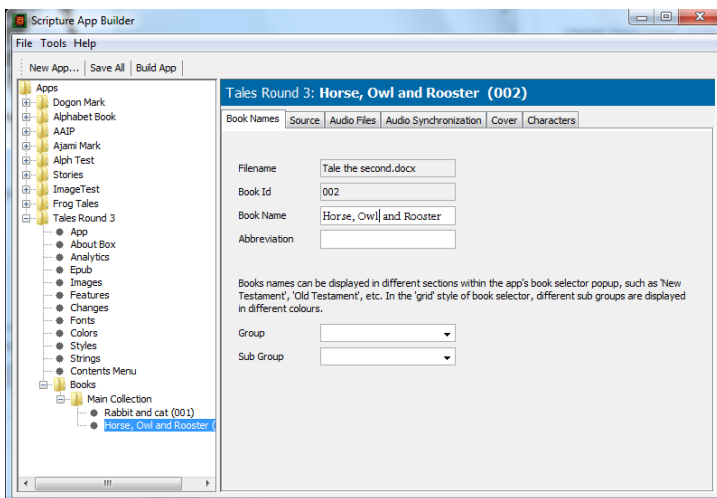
Scripture App Builder

File Tools Help

New App... Save All Build App

Apps
Dogon Mark
Alphabet Book
AAIP
Ajami Mark
Alph Test
Stories
ImageTest
Frog Tales
Tales Round 3
App
About Box
Analytics
Epub
Images
Features
Changes
Fonts
Colors
Styles
Strings
Contents Menu
Books
Main Collection
Rabbit and cat (001)
Horse, Owl and Rooster (

Tales Round 3: Horse, Owl and Rooster (002)

Book Names | Source | Audio Files | Audio Synchronization | Cover | Characters

Filename | Tale the second.docx
Book Id | 002
Book Name | Horse, Owl and Rooster
Abbreviation

Books names can be displayed in different sections within the app's book selector popup, such as 'New Testament', 'Old Testament', etc. In the 'grid' style of book selector, different sub groups are displayed in different colours.

Group
Sub Group